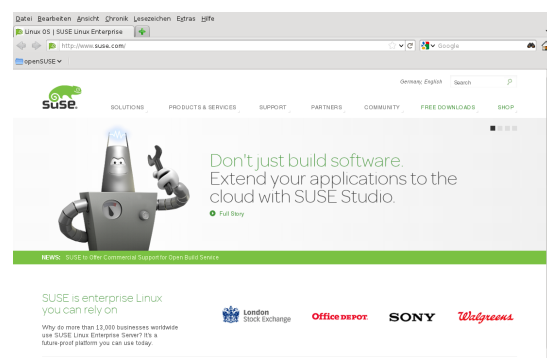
Datei Bearbeiten Ansicht Chronik Lesezeichen Extras Hilfe
Linux OS | SUSE Linux Enterprise
http://www.suse.com/
Google
openSUSE

Germany, English Search

SUSE
SOLUTIONS PRODUCTS & SERVICES SUPPORT PARTNERS COMMUNITY FREE DOWNLOADS SHOP

Don't just build software.
Extend your applications to the cloud with SUSE Studio.
Full Story

NEWS: SUSE to Offer Commercial Support for Open Build Service

SUSE is enterprise Linux you can rely on
Why do more than 13,000 businesses worldwide use SUSE Linux Enterprise Server? It's a future-proof platform you can use today.

London Stock Exchange
Office DEPOT
SONY
Walgreens